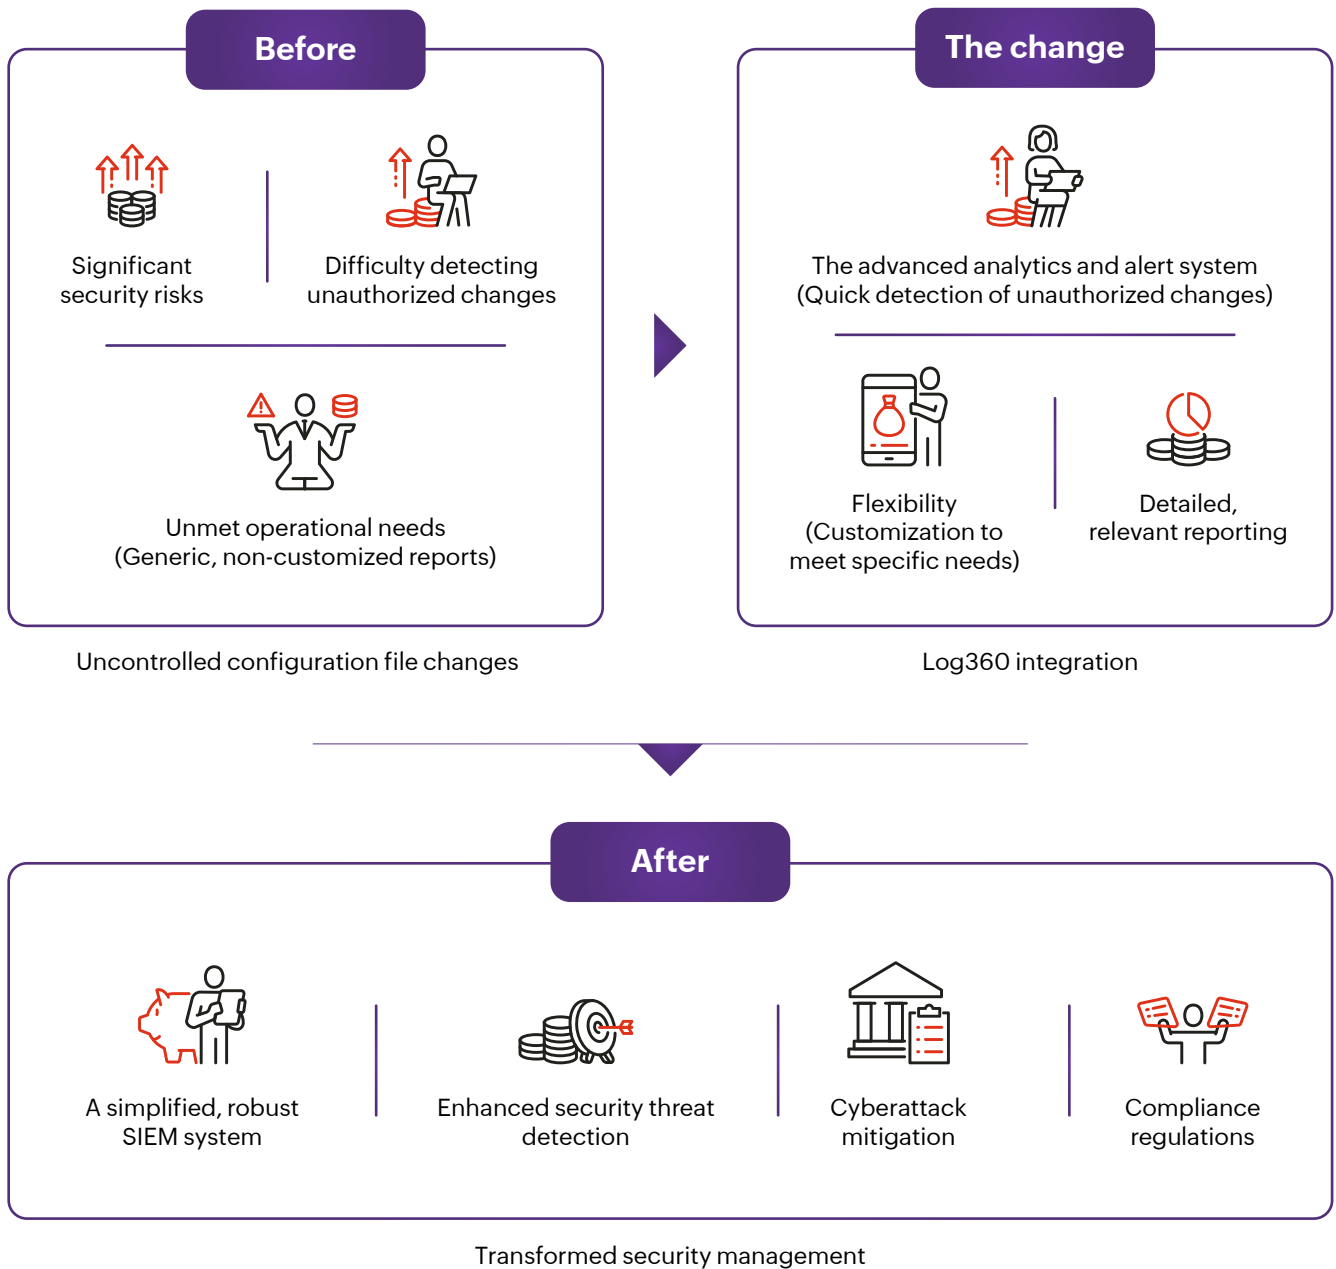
Before

Significant security risks

Difficulty detecting unauthorized changes

Unmet operational needs (Generic, non-customized reports)

Uncontrolled configuration file changes

The change

The advanced analytics and alert system (Quick detection of unauthorized changes)

Flexibility (Customization to meet specific needs)

Detailed, relevant reporting

Log360 integration

After

A simplified, robust SIEM system

Enhanced security threat detection

Cyberattack mitigation

Compliance regulations

Transformed security management